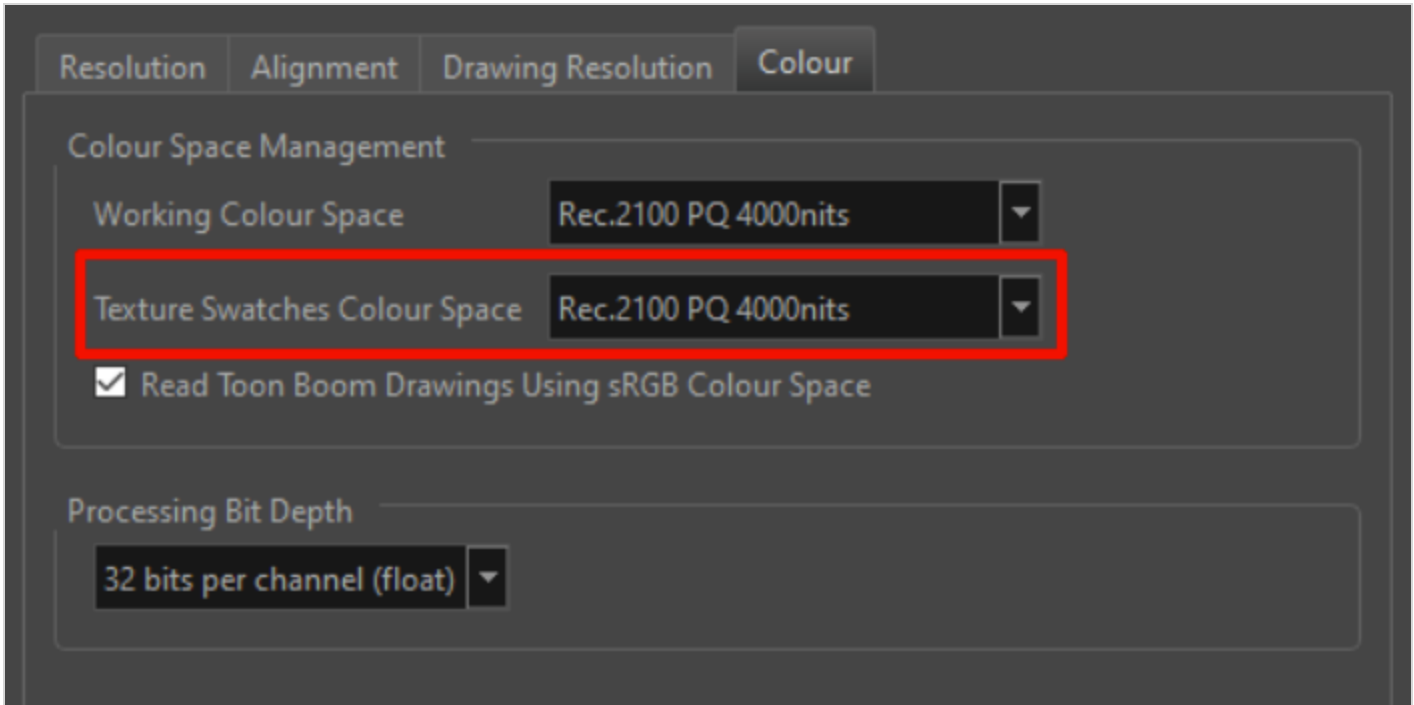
Resolution | Alignment | Drawing Resolution | Colour

Colour Space Management

Working Colour Space | Rec.2100 PQ 4000nits

Texture Swatches Colour Space | Rec.2100 PQ 4000nits

Read Toon Boom Drawings Using sRGB Colour Space

Processing Bit Depth

32 bits per channel (float)